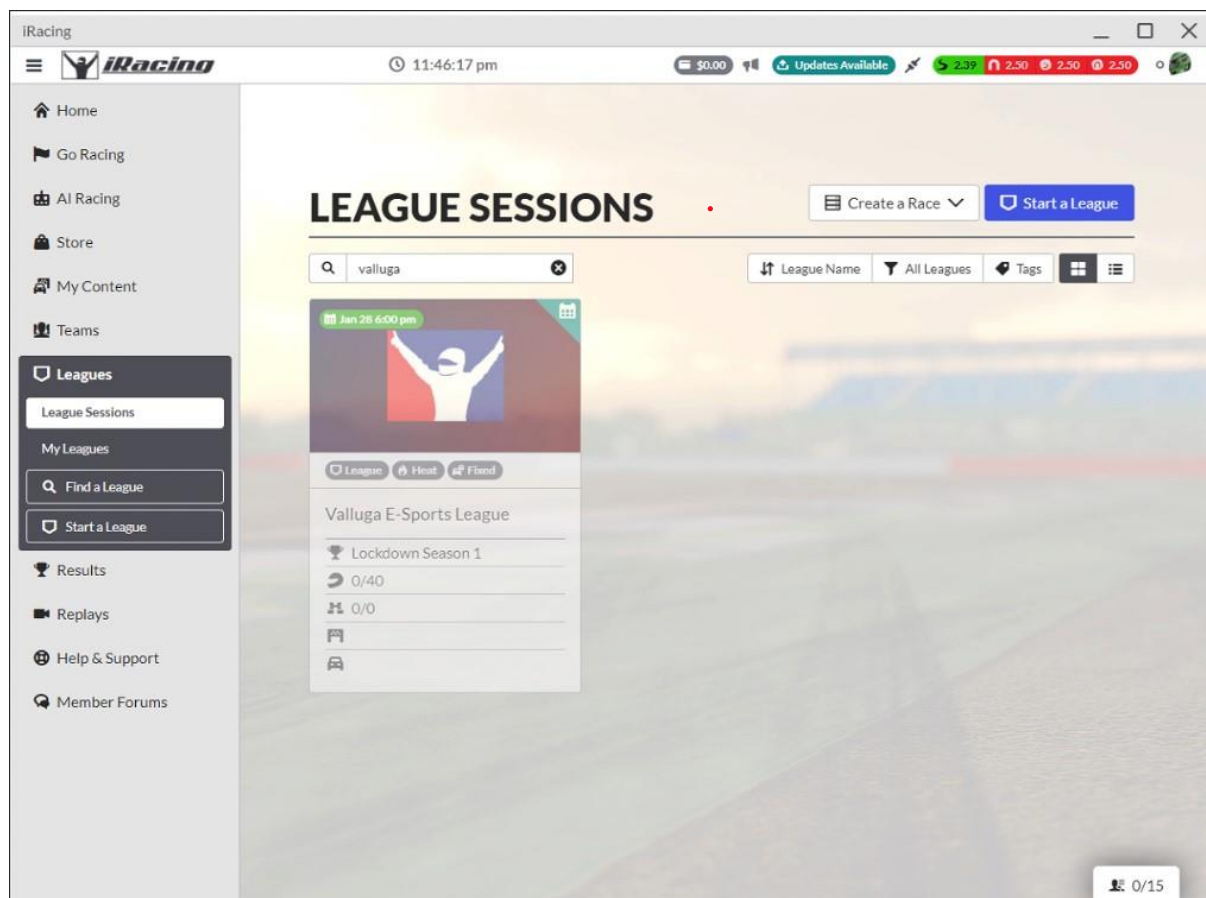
iRacing

iRacing

11:46:17 pm

$0.00

Updates Available

2.39 2.50 2.50 2.50

Home

Go Racing

AI Racing

Store

My Content

Teams

Leagues

League Sessions

My Leagues

Find a League

Start a League

Results

Replays

Help & Support

Member Forums

LEAGUE SESSIONS

Create a Race

Start a League

valluga

League Name

All Leagues

Tags

Jan 28 6:00 pm

League Heat Fixed

Valluga E-Sports League

Lockdown Season 1

0/40

0/0

0/15